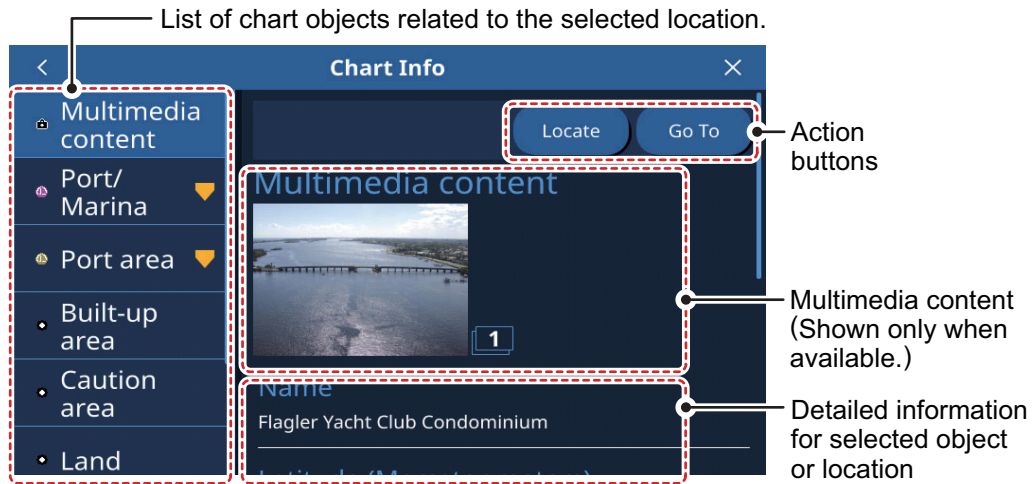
List of chart objects related to the selected location.

Chart Info

Multimedia content

Port/ Marina

Port area

Built-up area

Caution area

Land

Locate

Go To

Action buttons

Multimedia content

1

Multimedia content (Shown only when available.)

Name

Flagler Yacht Club Condominium

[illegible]

Detailed information for selected object or location